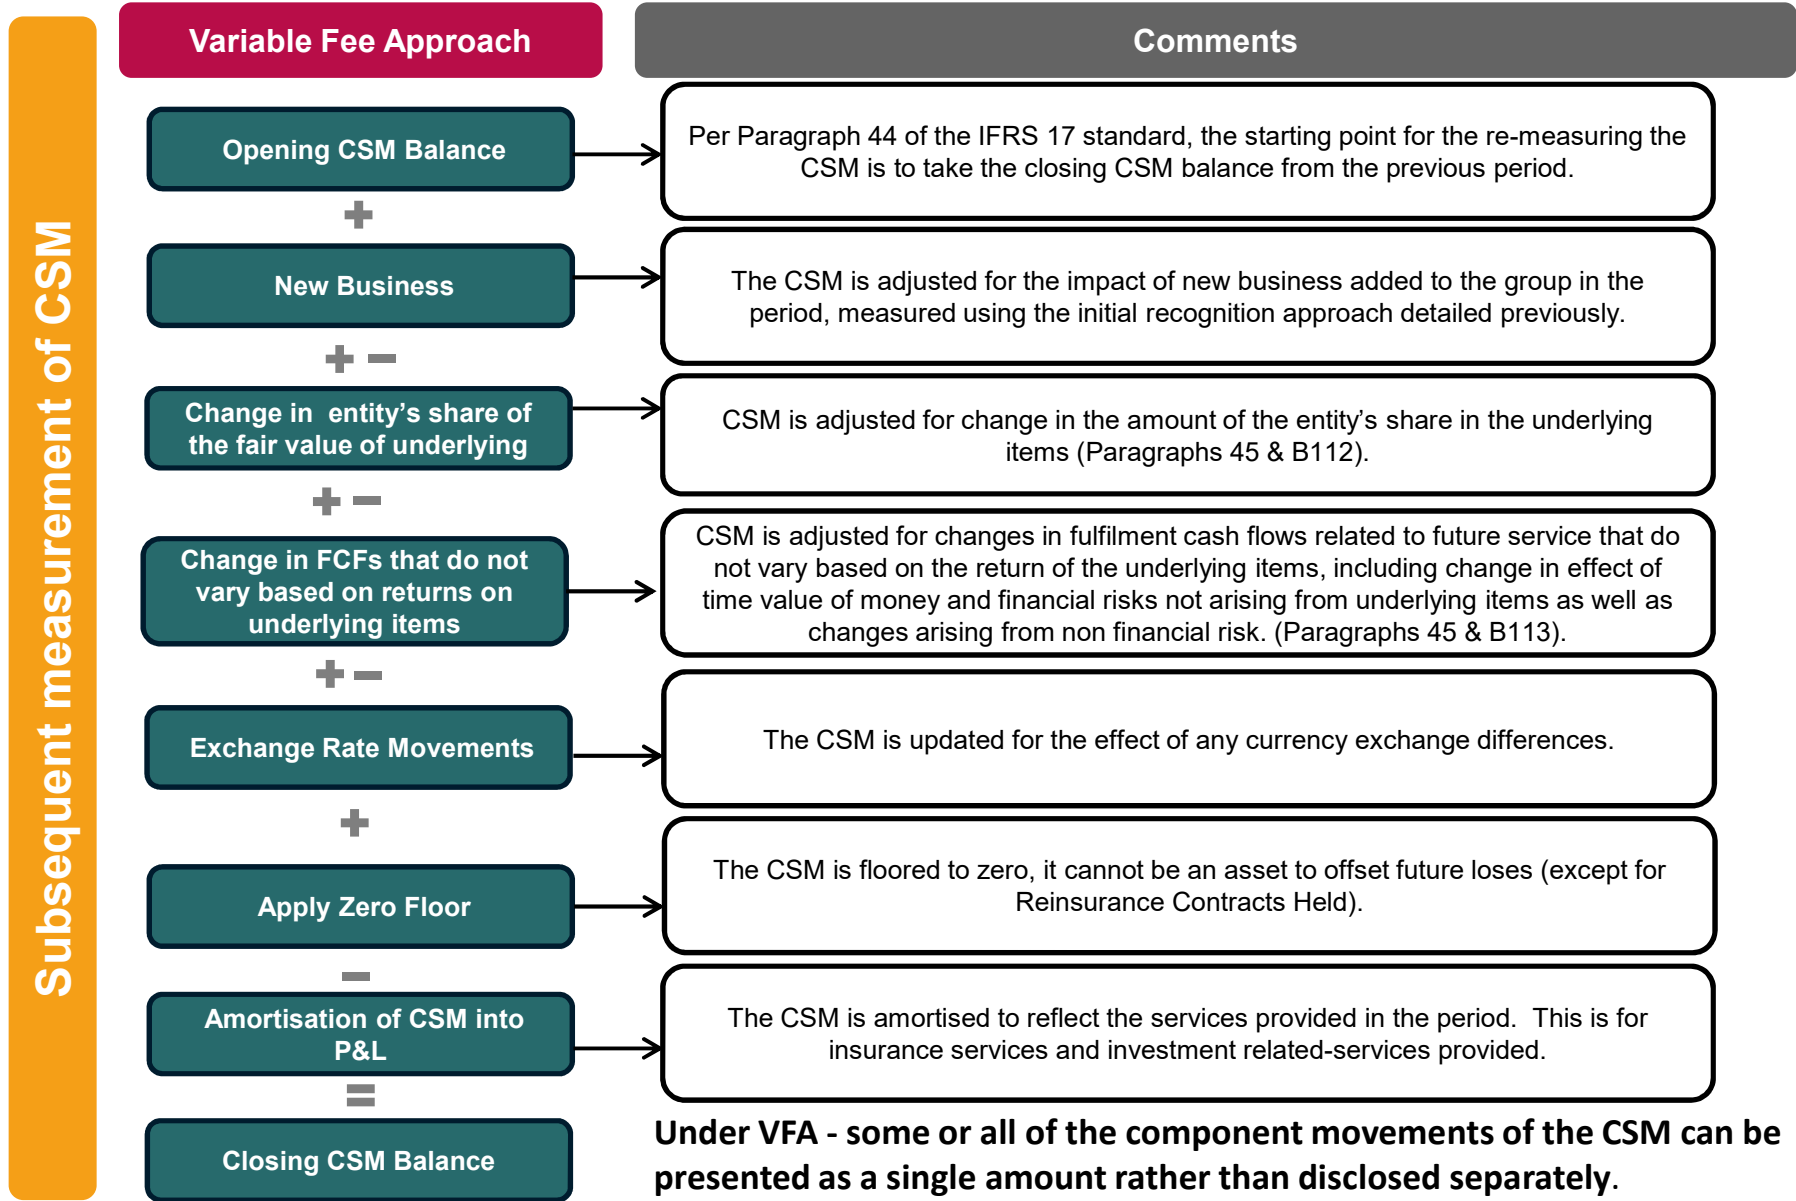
Subsequent measurement of CSM

Variable Fee Approach

Comments

Opening CSM Balance

Per Paragraph 44 of the IFRS 17 standard, the starting point for the re-measuring the CSM is to take the closing CSM balance from the previous period.

+

New Business

The CSM is adjusted for the impact of new business added to the group in the period, measured using the initial recognition approach detailed previously.

+ −

Change in entity's share of the fair value of underlying

CSM is adjusted for change in the amount of the entity's share in the underlying items (Paragraphs 45 & B112).

+ −

Change in FCFs that do not vary based on returns on underlying items

CSM is adjusted for changes in fulfilment cash flows related to future service that do not vary based on the return of the underlying items, including change in effect of time value of money and financial risks not arising from underlying items as well as changes arising from non financial risk. (Paragraphs 45 & B113).

+ −

Exchange Rate Movements

The CSM is updated for the effect of any currency exchange differences.

+

Apply Zero Floor

The CSM is floored to zero, it cannot be an asset to offset future loses (except for Reinsurance Contracts Held).

−

Amortisation of CSM into P&L

The CSM is amortised to reflect the services provided in the period. This is for insurance services and investment related-services provided.

=

Closing CSM Balance

Under VFA - some or all of the component movements of the CSM can be presented as a single amount rather than disclosed separately.